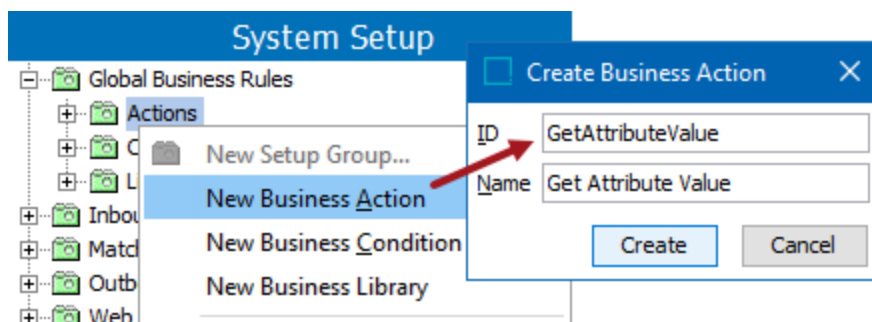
System Setup

Global Business Rules
Actions
C
L
Inbou
Match
Outb
Web

New Setup Group...
New Business Action
New Business Condition
New Business Library

Create Business Action
ID GetAttributeValue
Name Get Attribute Value
Create
Cancel